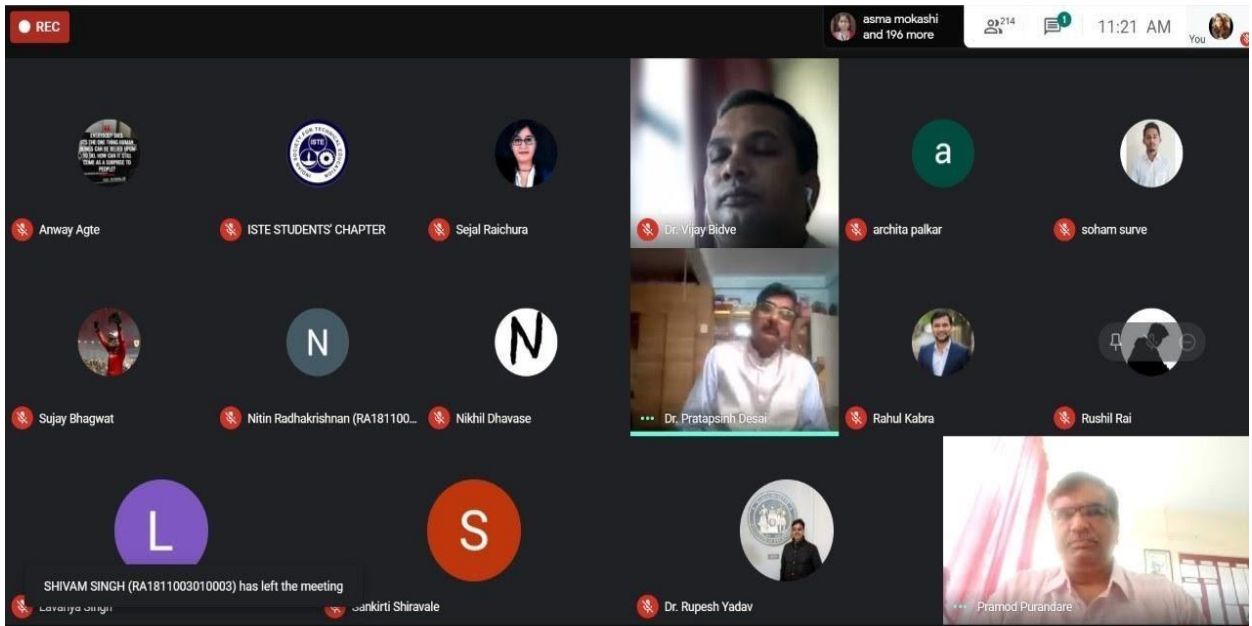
REC

asma mokashi and 196 more

214

1

11:21 AM

You

Anway Agte

ISTE STUDENTS' CHAPTER

Sejal Raichura

Dr. Vijay Bidve

a

archita palkar

soham surve

Sujay Bhagwat

N

Nitin Radhakrishnan (RA181100...

N

Nikhil Dhavase

Dr. Pratapsinh Desai

Rahul Kabra

Rushil Rai

L

Lavanya Singh

SHIVAM SINGH (RA1811003010003) has left the meeting

S

Sankirti Shiravale

Dr. Rupesh Yadav

Pramod Purandare